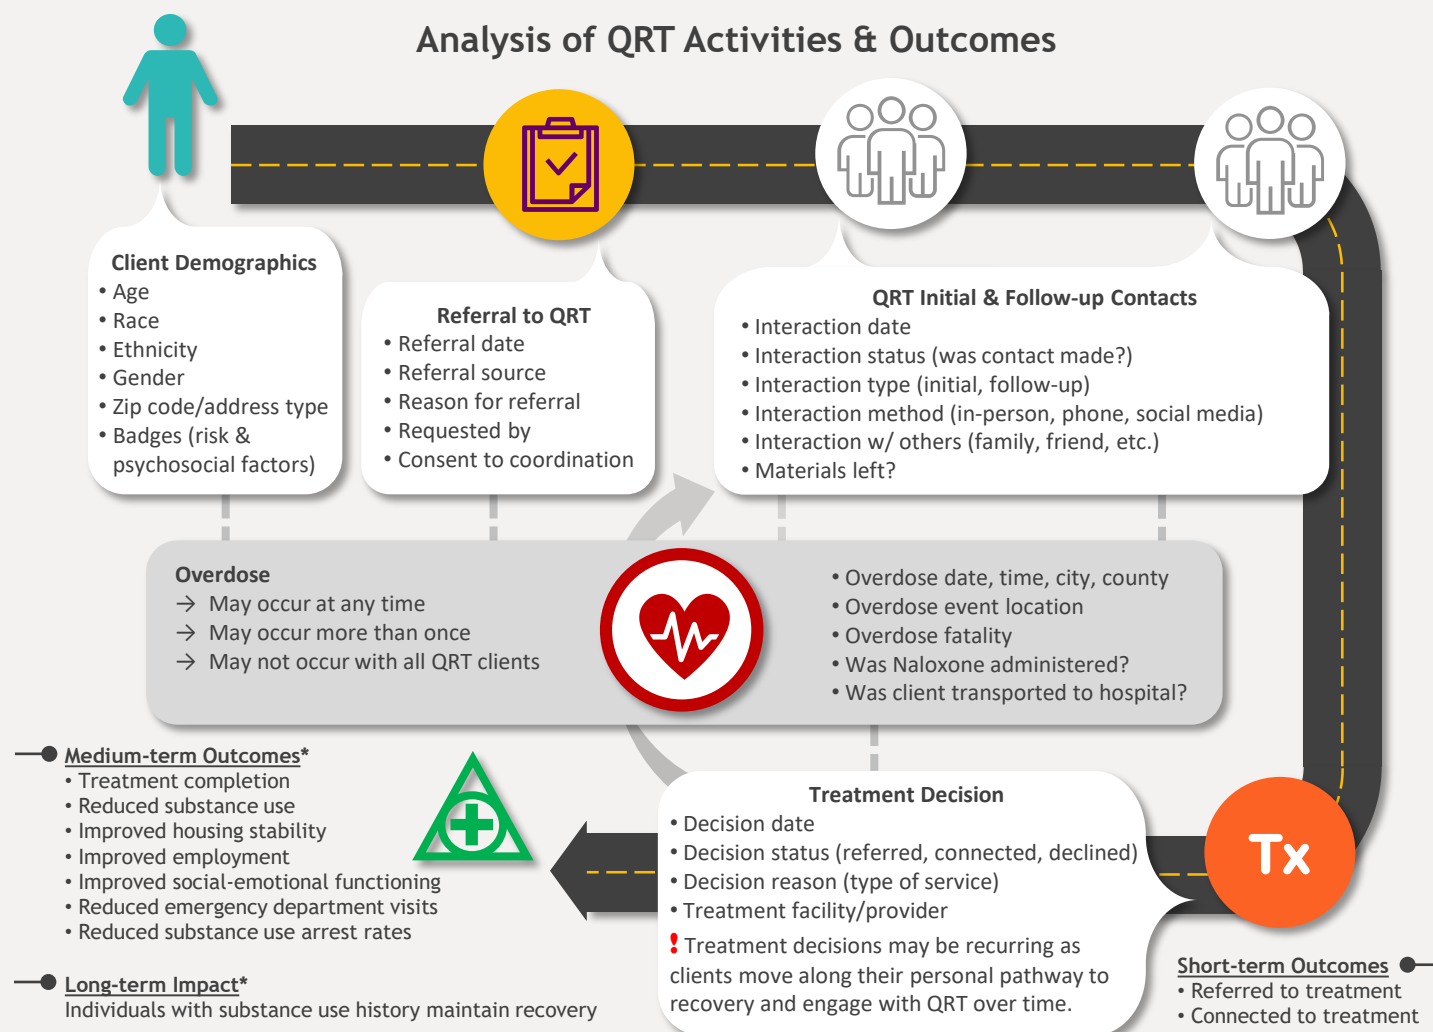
Analysis of QRT Activities & Outcomes

Client Demographics
• Age
• Race
• Ethnicity
• Gender
• Zip code/address type
• Badges (risk & psychosocial factors)

Referral to QRT
• Referral date
• Referral source
• Reason for referral
• Requested by
• Consent to coordination

QRT Initial & Follow-up Contacts
• Interaction date
• Interaction status (was contact made?)
• Interaction type (initial, follow-up)
• Interaction method (in-person, phone, social media)
• Interaction w/ others (family, friend, etc.)
• Materials left?

Overdose
→ May occur at any time
→ May occur more than once
→ May not occur with all QRT clients

• Overdose date, time, city, county
• Overdose event location
• Overdose fatality
• Was Naloxone administered?
• Was client transported to hospital?

Medium-term Outcomes*
• Treatment completion
• Reduced substance use
• Improved housing stability
• Improved employment
• Improved social-emotional functioning
• Reduced emergency department visits
• Reduced substance use arrest rates

Long-term Impact*
Individuals with substance use history maintain recovery

Treatment Decision
• Decision date
• Decision status (referred, connected, declined)
• Decision reason (type of service)
• Treatment facility/provider
! Treatment decisions may be recurring as clients move along their personal pathway to recovery and engage with QRT over time.

Tx

Short-term Outcomes
• Referred to treatment
• Connected to treatment